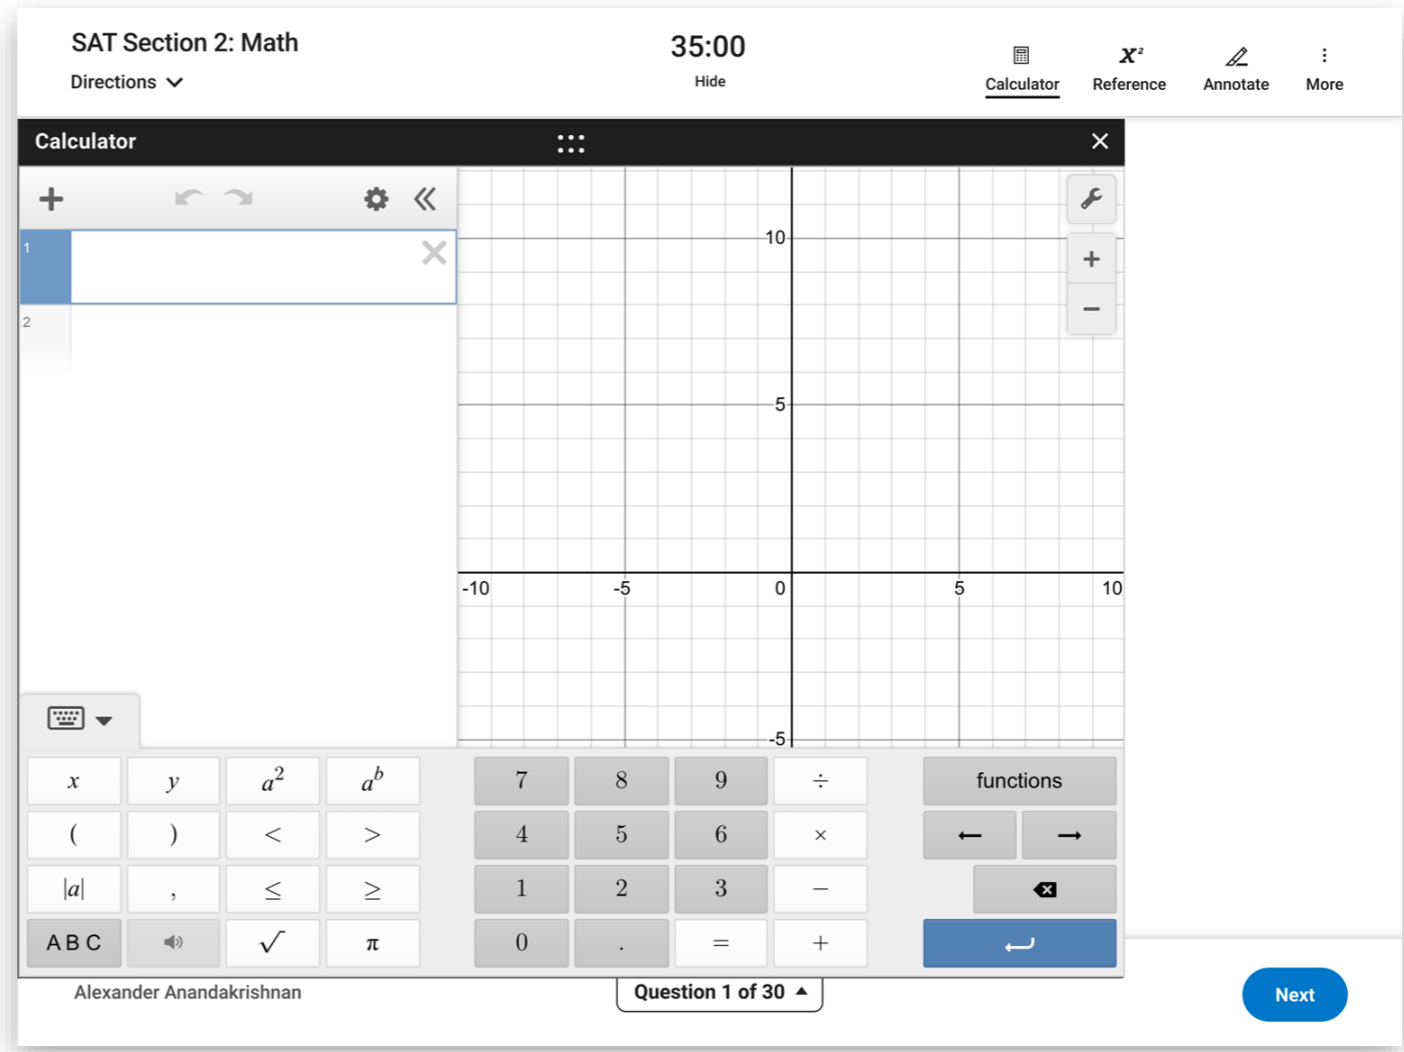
SAT Section 2: Math
Directions

35:00
Hide

Calculator
$x^2$ Reference
Annotate
More

Calculator

1
2

10
5
-10
-5
0
5
10
-5

$x$ $y$ $a^2$ $a^b$
( ) $<$ $>$
$|a|$ , $\leq$ $\geq$
A B C $\sqrt{}$ $\pi$

7 8 9 $\div$
4 5 6 $\times$
1 2 3 $-$
0 . $=$ $+$

functions

Alexander Anandakrishnan
Question 1 of 30
Next